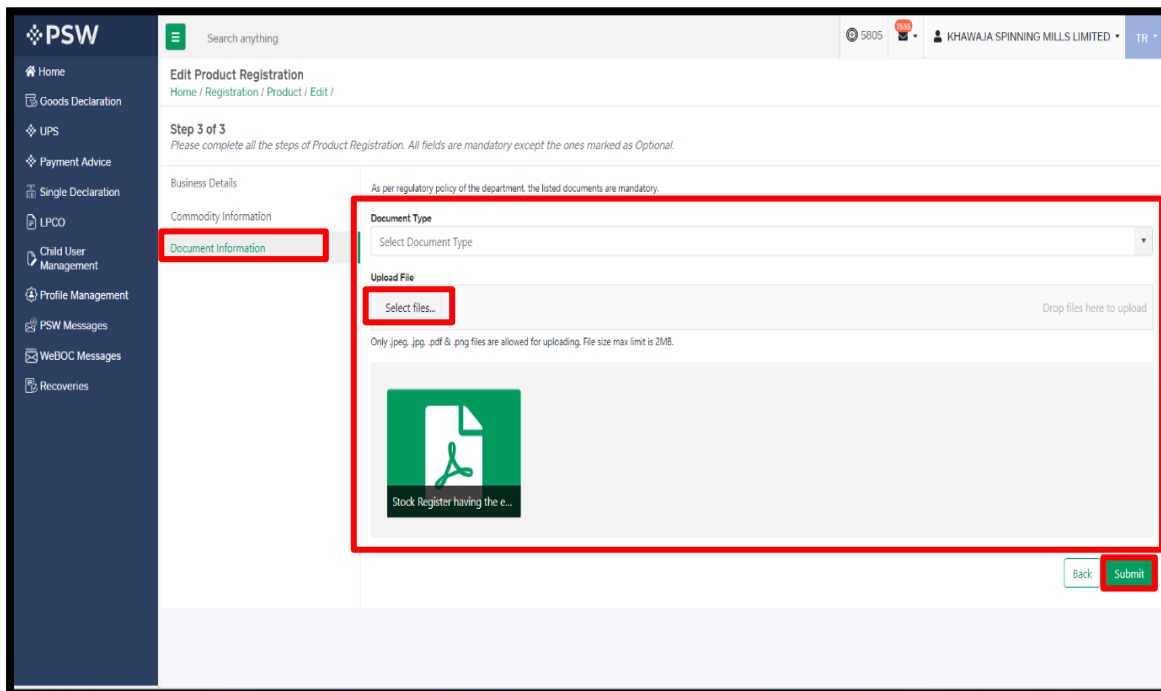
PSW

Home
Goods Declaration
UPS
Payment Advice
Single Declaration
LPCO
Child User Management
Profile Management
PSW Messages
WeBOC Messages
Recoveries

Search anything

5805
1535
KHAWAJA SPINNING MILLS LIMITED
TR

Edit Product Registration
Home / Registration / Product / Edit /

Step 3 of 3
Please complete all the steps of Product Registration. All fields are mandatory except the ones marked as Optional.

Business Details
Commodity Information
Document Information

As per regulatory policy of the department, the listed documents are mandatory.

Document Type
Select Document Type

Upload File
Select files...
Drop files here to upload

Only .jpeg, .jpg, .pdf & .png files are allowed for uploading. File size max limit is 2MB.

Stock Register having the e...

Back
Submit